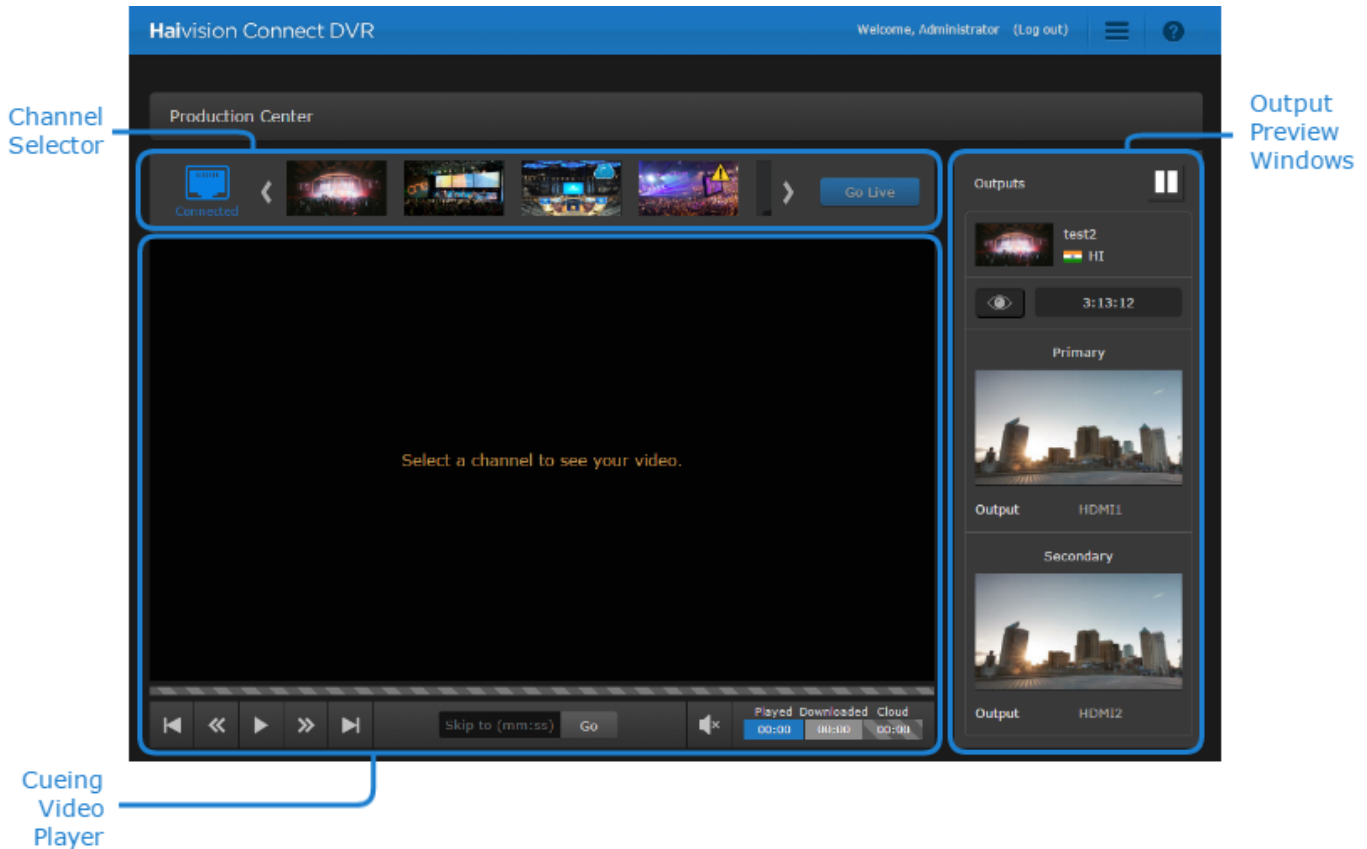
Haivision Connect DVR

Welcome, Administrator (Log out)

Channel Selector

Production Center

Output Preview Windows

Connected

Go Live

Outputs

test2
HI

3:13:12

Primary

Output HDMI1

Secondary

Output HDMI2

Select a channel to see your video.

Skip to (mm:ss) Go

Played Downloaded Cloud
00:00 00:00 00:00

Cueing Video Player